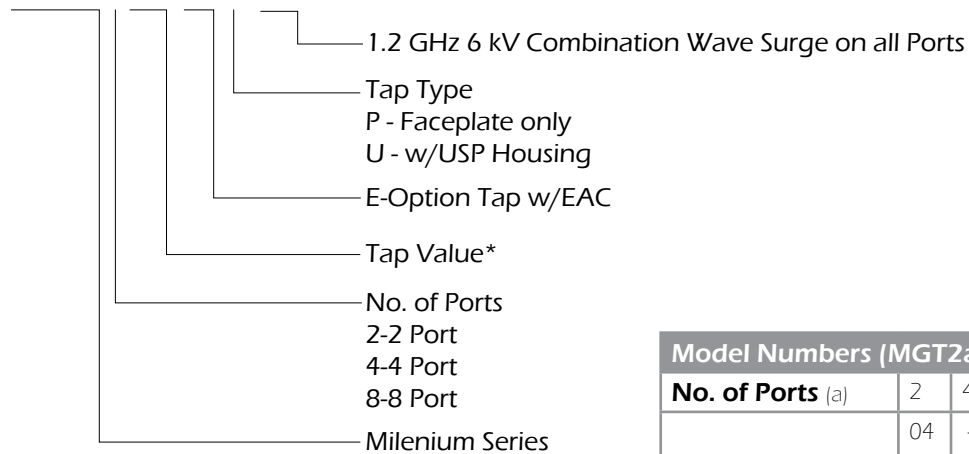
1.2 GHz 6 kV Combination Wave Surge on all Ports

Tap Type
P - Faceplate only
U - w/USP Housing

E-Option Tap w/EAC

Tap Value*

No. of Ports
2-2 Port
4-4 Port
8-8 Port

Milenium Series

| Model Numbers (MGT2a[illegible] | | |
|---|---|---|
| No. of Ports (a) | 2 | 4 |
| | 04 | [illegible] |